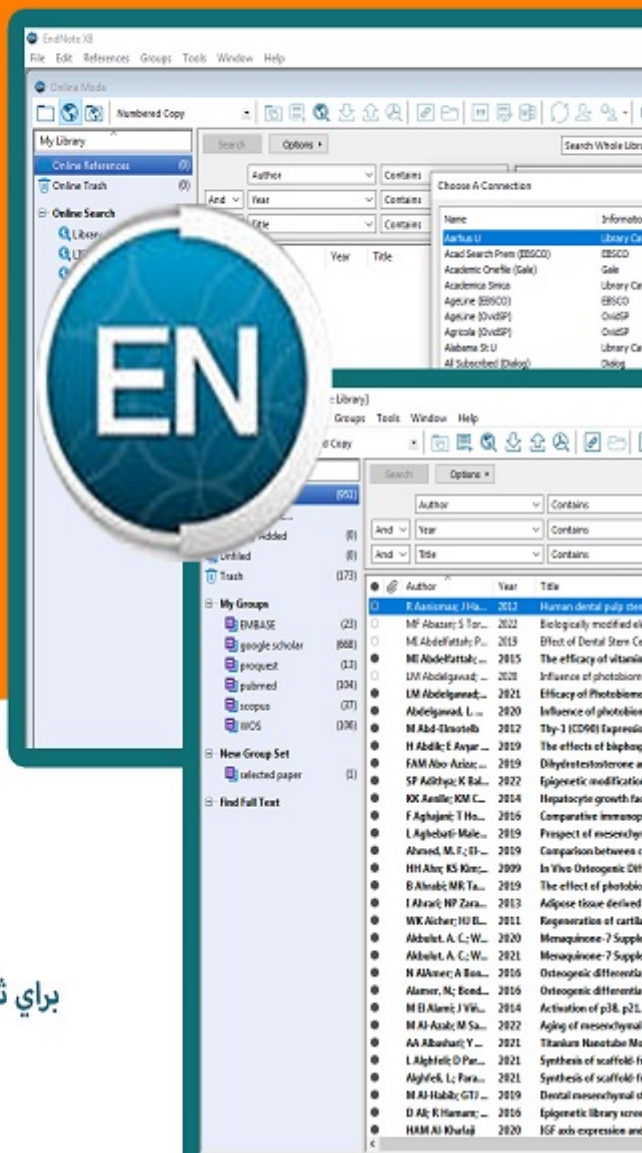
EndNote X8
File Edit References Groups Tools Window Help
Online Mode
Numbered Copy
My Library
Online References (0)
Online Trash (0)
Online Search
Library
LI
Search Options ▸
Search Whole Libr
Author Contains
And Year Contains
And Title Contains
Year Title
Choose A Connection
| Name | Informatio |
|---|---|
| Aarhus U | Library Ca |
| Acad Search Prem (EBSCO) | EBSCO |
| Academic Onefile (Gale) | Gale |
| Academica Sinica | Library Ca |
| Ageline (EBSCO) | EBSCO |
| Ageline (OvidSP) | OvidSP |
| Agricola (OvidSP) | OvidSP |
| Alabama St U | Library Ca |
| All Subscribed (Dialog) | Dialog |

EN

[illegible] Library)
Groups Tools Window Help
d Copy
Search Options ▸
(951)
Author Contains
And Year Contains
And Title Contains
Added (0)
Unfiled (0)
Trash (173)
My Groups
EMBASE (23)
google scholar (668)
proquest (13)
pubmed (104)
scopus (37)
WOS (106)
New Group Set
selected paper (1)
Find Full Text

| Author | Year | Title |
|---|---|---|
| R Aanismaa; J Ha... | 2012 | Human dental pulp stem |
| MF Abazari; S Tor... | 2022 | Biologically modified el |
| MI Abdelfattah; P... | 2019 | Effect of Dental Stem Ce |
| MI Abdelfattah; ... | 2015 | The efficacy of vitamin |
| LM Abdelgawad; ... | 2020 | Influence of photobiom |
| LM Abdelgawad; ... | 2021 | Efficacy of Photobiomo |
| Abdelgawad, L. ... | 2020 | Influence of photobio |
| M Abd-Elmotelb | 2012 | Thy-1 (CD90) Expressio |
| H Abdik; E Avsar ... | 2019 | The effects of bisphosp |
| FAM Abo-Aziza; ... | 2019 | Dihydrotestosterone a |
| SP Adithya; K Bal... | 2022 | Epigenetic modification |
| KK Aenlle; KM C... | 2014 | Hepatocyte growth fac |
| F Aghajani; T Ho... | 2016 | Comparative immunop |
| L Aghebati-Male... | 2019 | Prospect of mesenchym |
| Ahmed, M. F.; El-... | 2019 | Comparison between |
| HH Ahn; KS Kim;... | 2009 | In Vivo Osteogenic Dif |
| B Ahrabi; MR Ta... | 2019 | The effect of photobio |
| I Ahrari; NP Zara... | 2013 | Adipose tissue derived |
| WK Aicher; H B... | 2011 | Regeneration of cartila |
| Akbulut, A. C.; W... | 2020 | Menaquinone-7 Supple |
| Akbulut, A. C.; W... | 2021 | Menaquinone-7 Supple |
| N AlAmer; A Boa... | 2016 | Osteogenic differentia |
| Alamer, N.; Bond... | 2016 | Osteogenic differentia |
| M El Alami; J Viñ... | 2014 | Activation of p38, p21, |
| M Al-Azab; M Sa... | 2022 | Aging of mesenchymal |
| AA Albashari; Y... | 2021 | Titanium Nanotube Mo |
| L Alghfeli; D Par... | 2021 | Synthesis of scaffold-f |
| Alghfeli, L.; Para... | 2021 | Synthesis of scaffold-f |
| M Al-Habib; GTJ ... | 2019 | Dental mesenchymal st |
| D Ali; R Hamam; ... | 2016 | Epigenetic library scre |
| HAM Al-Khafaji | 2020 | IGF axis expression and |

براي ث